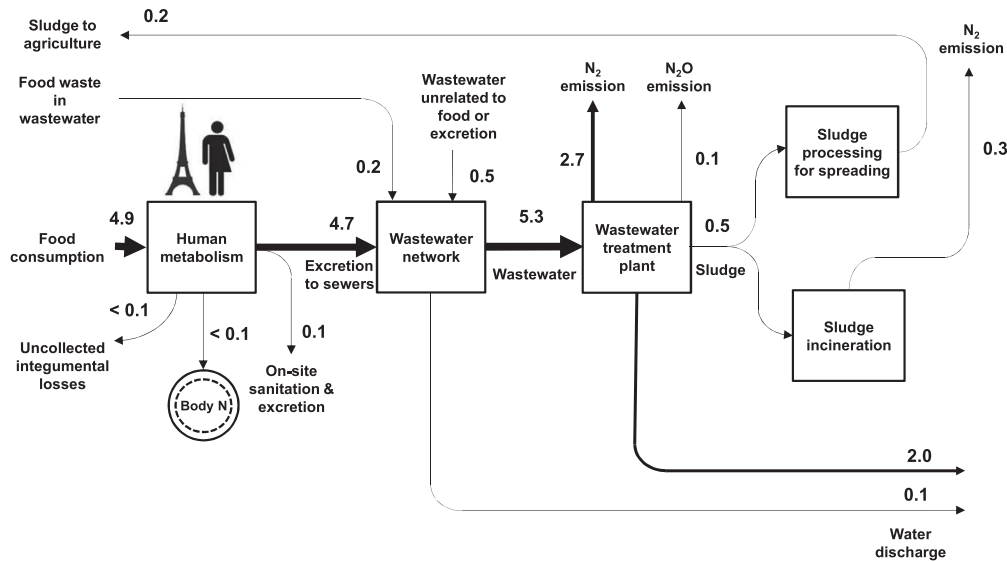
Sludge to agriculture
0.2
$N_2$ emission
Food waste in wastewater
Wastewater unrelated to food or excretion
$N_2$ emission
$N_2O$ emission
Sludge processing for spreading
0.3
0.2
0.5
2.7
0.1
4.9
4.7
5.3
0.5
Food consumption
Human metabolism
Wastewater network
Wastewater treatment plant
Excretion to sewers
Wastewater
Sludge
< 0.1
< 0.1
0.1
Sludge incineration
Uncollected integumental losses
Body N
On-site sanitation & excretion
2.0
0.1
Water discharge